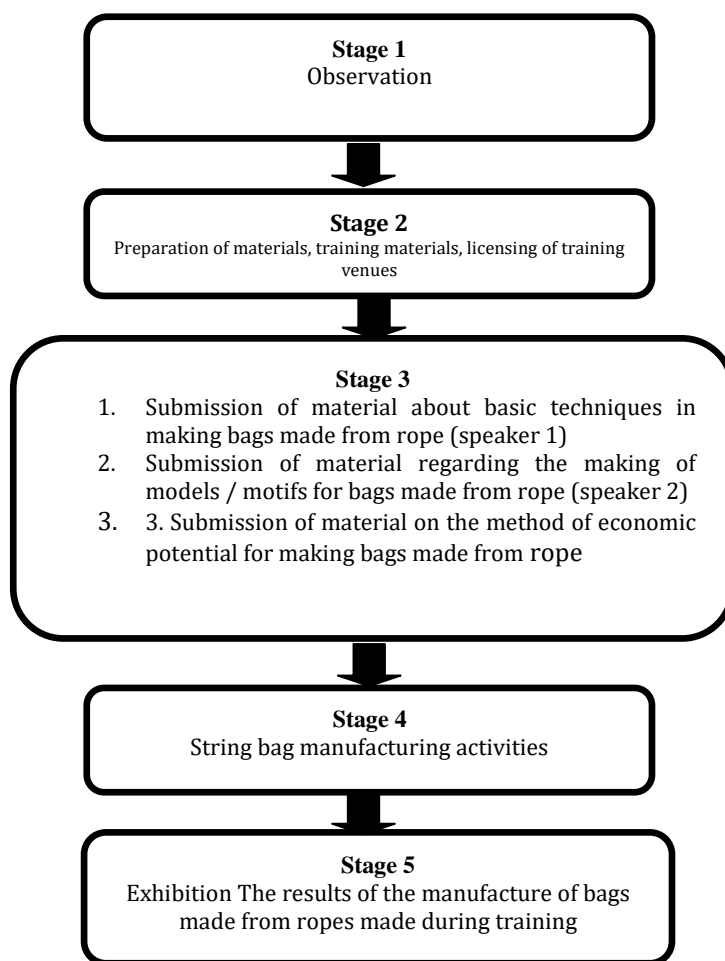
Stage 1
Observation

Stage 2
Preparation of materials, training materials, licensing of training venues

Stage 3
1. Submission of material about basic techniques in making bags made from rope (speaker 1)
2. Submission of material regarding the making of models / motifs for bags made from rope (speaker 2)
3. 3. Submission of material on the method of economic potential for making bags made from rope

Stage 4
String bag manufacturing activities

Stage 5
Exhibition The results of the manufacture of bags made from ropes made during training